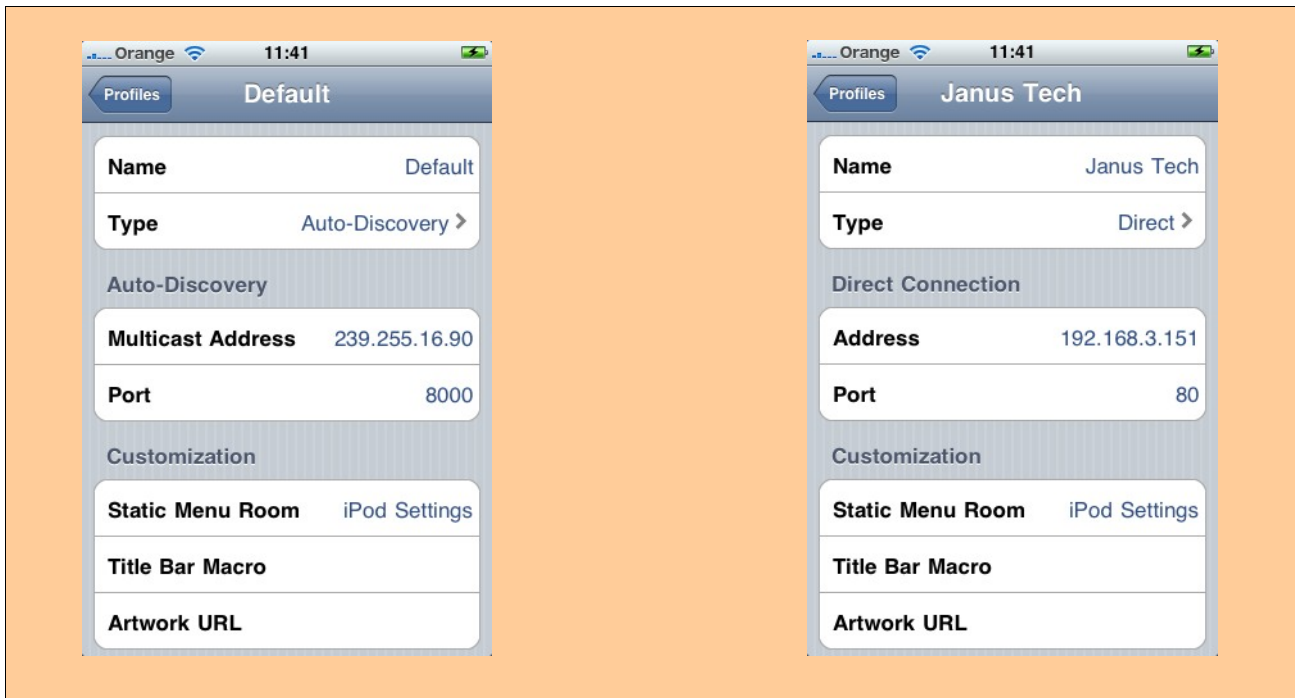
Orange 11:41

Profiles
Default

Name Default
Type Auto-Discovery >

Auto-Discovery

Multicast Address 239.255.16.90
Port 8000

Customization

Static Menu Room iPod Settings
Title Bar Macro
Artwork URL

Orange 11:41

Profiles
Janus Tech

Name Janus Tech
Type Direct >

Direct Connection

Address 192.168.3.151
Port 80

Customization

Static Menu Room iPod Settings
Title Bar Macro
Artwork URL